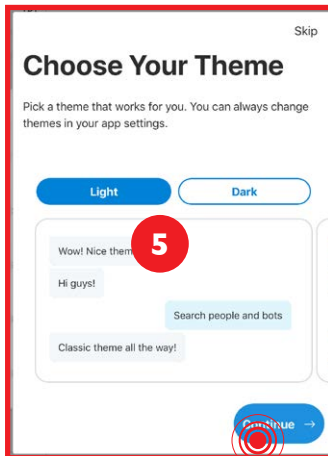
Skip

Choose Your Theme

Pick a theme that works for you. You can always change themes in your app settings.

Light

Dark

Wow! Nice them

5

Hi guys!

Search people and bots

Classic theme all the way!

Continue →